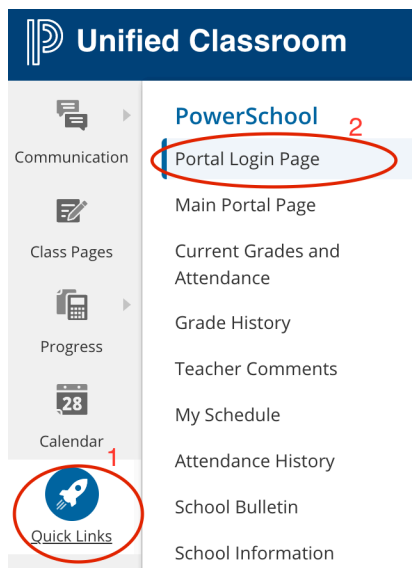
Unified Classroom

Communication

Class Pages

Progress

28

Calendar

1

Quick Links

PowerSchool

2

Portal Login Page

Main Portal Page

Current Grades and Attendance

Grade History

Teacher Comments

My Schedule

Attendance History

School Bulletin

School Information